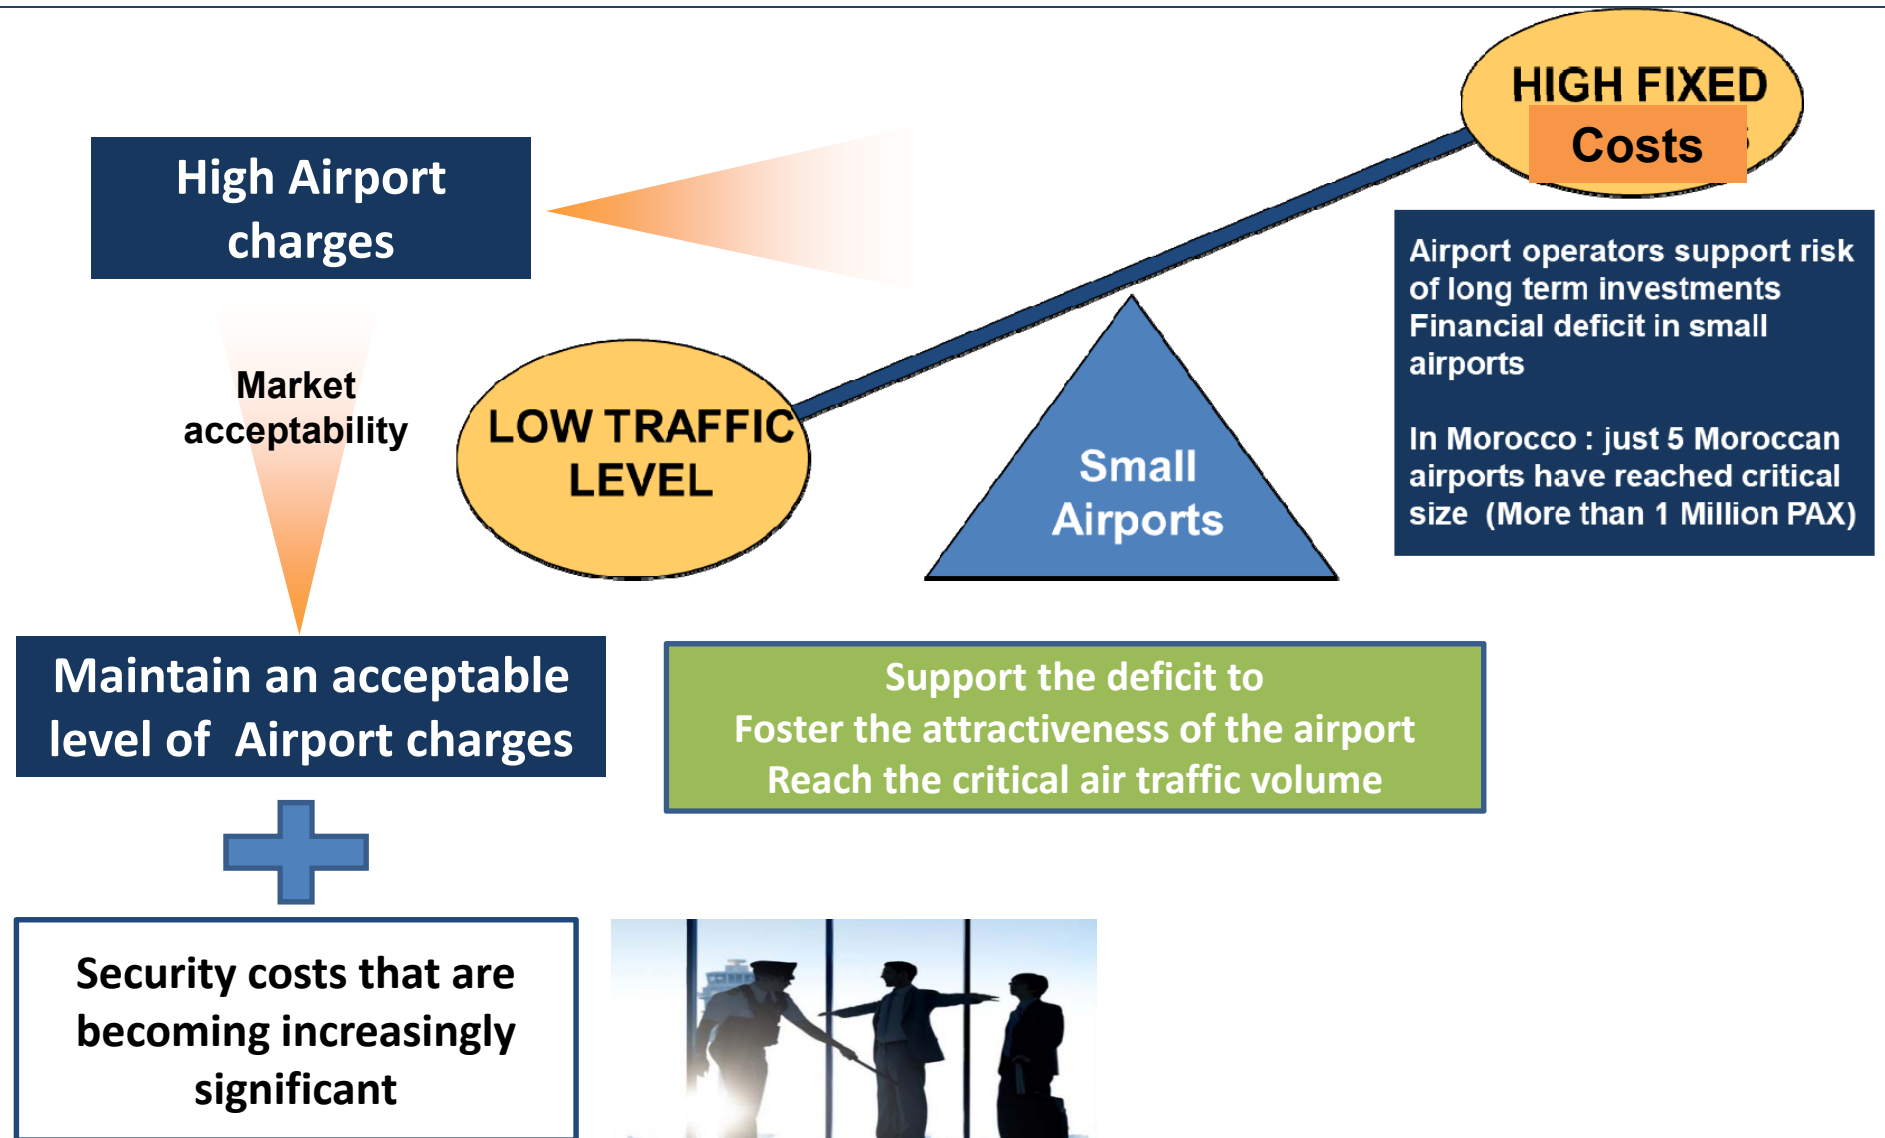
High Airport charges

HIGH FIXED Costs

Airport operators support risk of long term investments
Financial deficit in small airports

In Morocco : just 5 Moroccan airports have reached critical size (More than 1 Million PAX)

Market acceptability

LOW TRAFFIC LEVEL

Small Airports

Maintain an acceptable level of Airport charges

Support the deficit to
Foster the attractiveness of the airport
Reach the critical air traffic volume

Security costs that are becoming increasingly significant